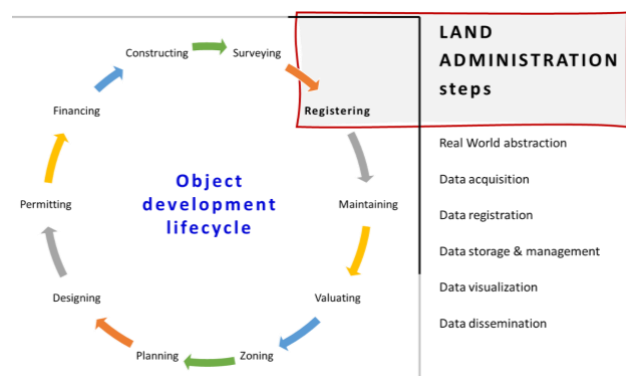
Constructing
Surveying
Registering
Maintaining
Valuating
Zoning
Planning
Designing
Permitting
Financing

Object development lifecycle

LAND ADMINISTRATION steps

Real World abstraction

Data acquisition

Data registration

Data storage & management

Data visualization

Data dissemination